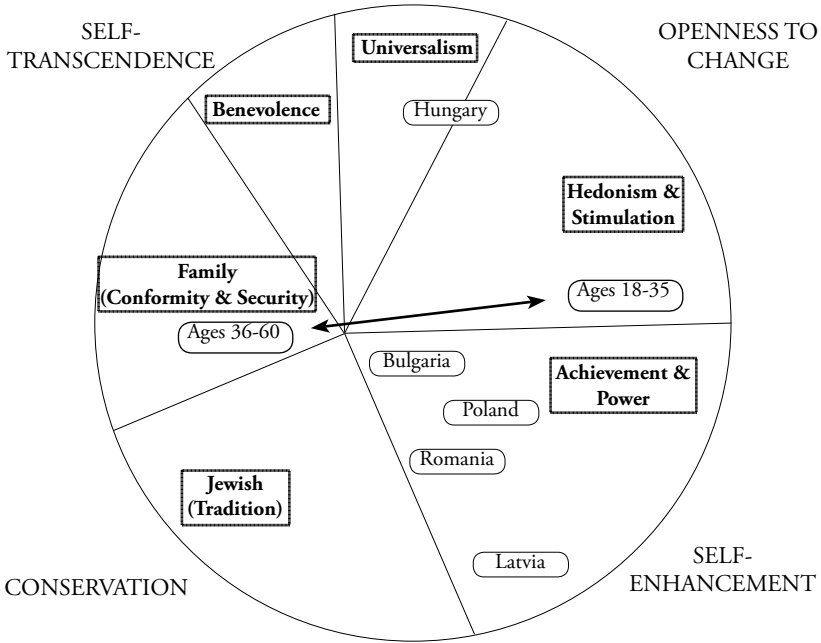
SELF-TRANSCENDENCE

OPENNESS TO CHANGE

Universalism

Benevolence

Hungary

Hedonism & Stimulation

Family (Conformity & Security)

Ages 18-35

Ages 36-60

Bulgaria

Achievement & Power

Poland

Romania

Jewish (Tradition)

Latvia

CONSERVATION

SELF-ENHANCEMENT